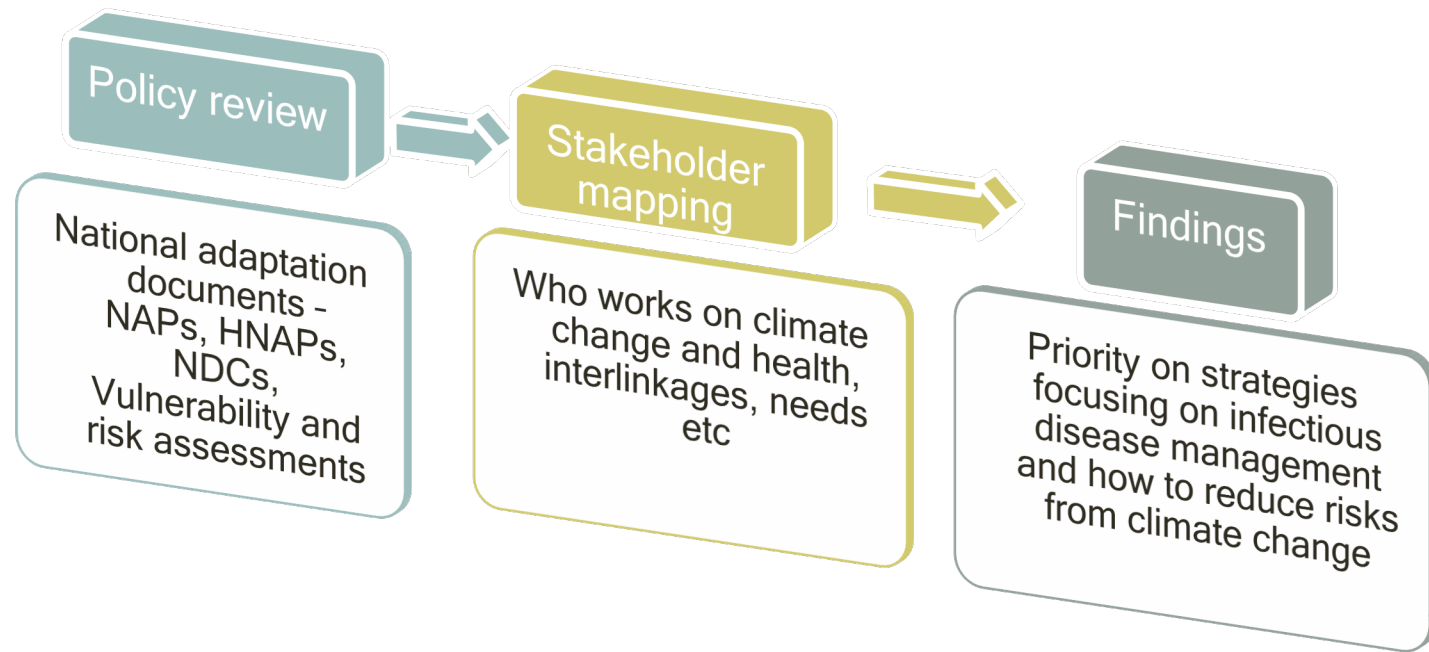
Policy review

National adaptation documents - NAPs, HNAPs, NDCs, Vulnerability and risk assessments

Stakeholder mapping

Who works on climate change and health, interlinkages, needs etc

Findings

Priority on strategies focusing on infectious disease management and how to reduce risks from climate change